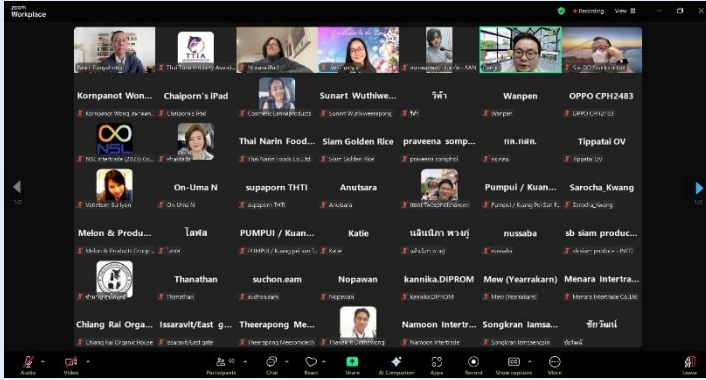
zoom Workplace

Recording View

Kornpanot Won... Chaiporn's iPad Sunart Wuthiwe... วิจิตร Wanpen OPPO CPH2483

Kornpanot Wong... Chaiporn's iPad Cosmetic Lanna Products Sunart Wuthiweeapong วิจิตร Wanpen OPPO CPH2483

Thai Narin Food... Siam Golden Rice praveena somp... กล.กลก. Tippatai OV

NSL Intertrade (2023) Co... Thai Narin Foods Co.,Ltd. Siam Golden Rice praveena somphol กล.กลก. Tippatai OV

On-Uma N supaporn THTI Anutsara Pumpui / Kuan... Sarocha_Kwang

On-Uma N supaporn THTI Anutsara Pumpui / Kuang Poi San F... Sarocha_Kwang

Melon & Produ... ไอพัด PUMPUI / Kuan... Katie นลินนิภา พวงทู nussaba sb siam produc...

Melon & Products Group... PUMPUI / Kuang poi san f... Katie nussaba sb siam produce - INFO

Thanathan suchon.eam Nopawan kannika.DIPROM Mew (Yearrakarn) Menara Intertra...

Thanathan suchon.eam Nopawan kannika.DIPROM Mew (Yearrakarn) Menara Intertrade Co.,Ltd

Chiang Rai Orga... Issaravit/East g... Theerapong Me... Namoon Intertr... Songkran Iamsa... ชัยวัฒน์

Chiang Rai Organic House Issaravit/East gate Theerapong Meesombech Namoon Intertrade Songkran Iamsaipin ชัยวัฒน์

Audio Video Participants 90 Chat React Share AI Companion Apps Record Show captions More Leave